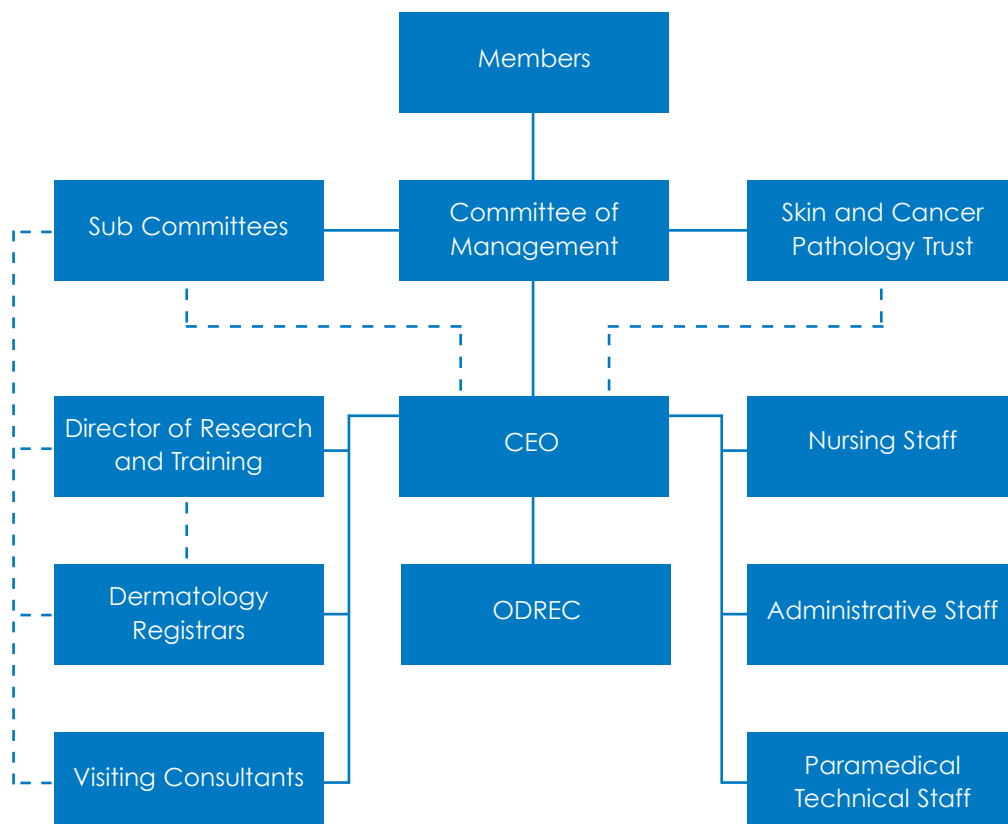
Members

Sub Committees

Committee of Management

Skin and Cancer Pathology Trust

Director of Research and Training

CEO

Nursing Staff

Dermatology Registrars

ODREC

Administrative Staff

Visiting Consultants

Paramedical Technical Staff